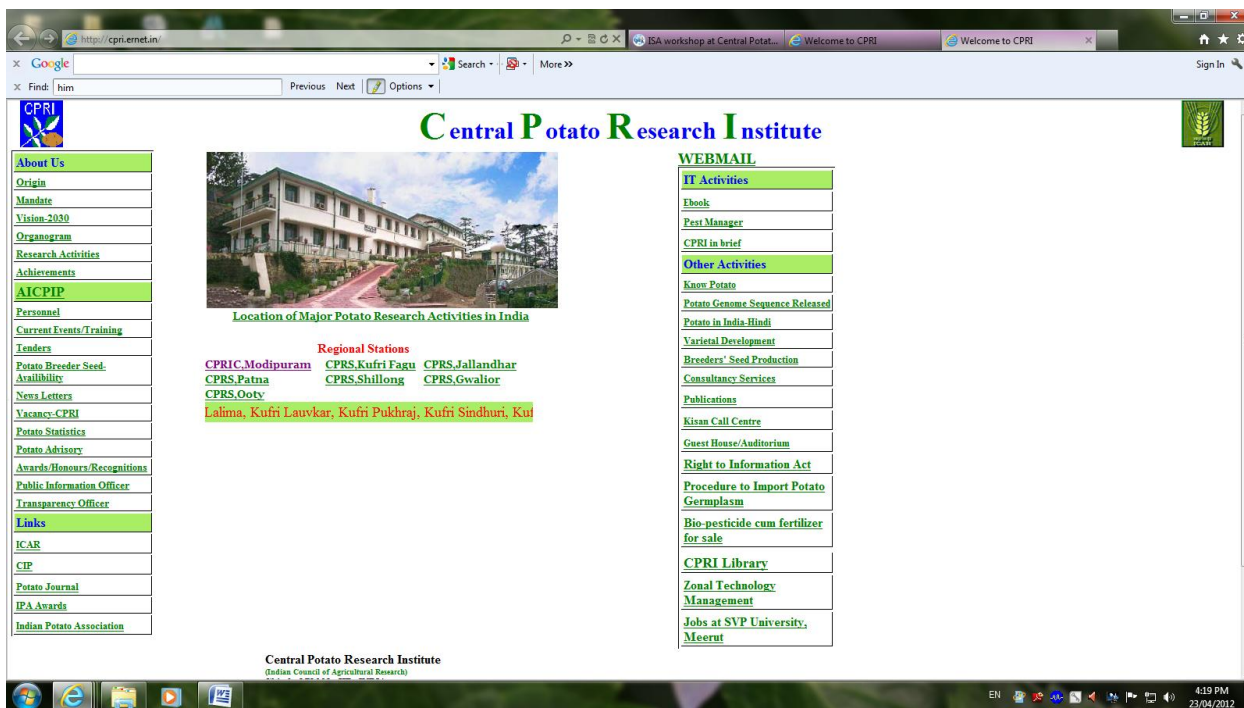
http://cpri.ernet.in/
ISA workshop at Central Potat...
Welcome to CPRI
Welcome to CPRI
Welcome to CPRI
Google
Search
More »
Sign In
Find: him
Previous Next Options

CPRI

Central Potato Research Institute

ICAR

About Us
Origin
Mandate
Vision-2030
Organogram
Research Activities
Achievements
AICPIP
Personnel
Current Events/Training
Tenders
Potato Breeder Seed-Availibility
News Letters
Vacancy-CPRI
Potato Statistics
Potato Advisory
Awards/Honours/Recognitions
Public Information Officer
Transparency Officer
Links
ICAR
CIP
Potato Journal
IPA Awards
Indian Potato Association

Location of Major Potato Research Activities in India

Regional Stations
CPRIC,Modipuram CPRS,Kufri Fagu CPRS,Jallandhar
CPRS,Patna CPRS,Shillong CPRS,Gwalior
CPRS,Ooty

Lalima, Kufri Lauvkar, Kufri Pukhraj, Kufri Sindhuri, Kuf

WEBMAIL
IT Activities
Ebook
Pest Manager
CPRI in brief
Other Activities
Know Potato
Potato Genome Sequence Released
Potato in India-Hindi
Varietal Development
Breeders' Seed Production
Consultancy Services
Publications
Kisan Call Centre
Guest House/Auditorium
Right to Information Act
Procedure to Import Potato Germplasm
Bio-pesticide cum fertilizer for sale
CPRI Library
Zonal Technology Management
Jobs at SVP University, Meerut

Central Potato Research Institute
(Indian Council of Agricultural Research)

EN
4:19 PM
23/04/2012